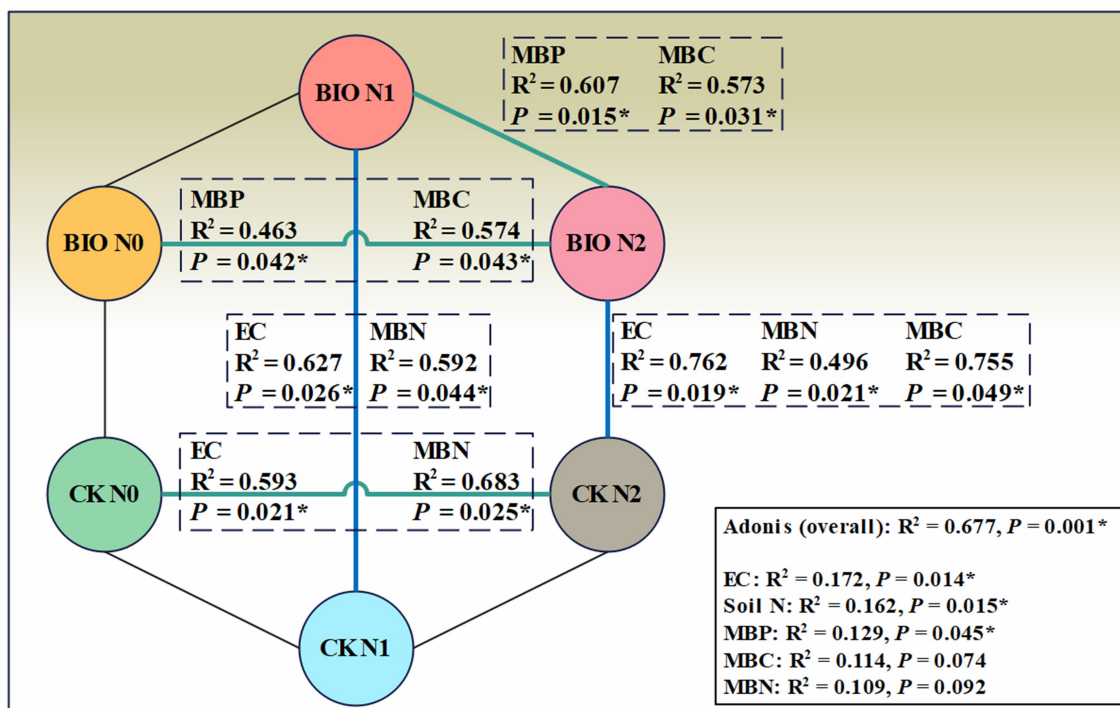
BIO N1

MBP $R^2 = 0.607$ $P = 0.015$*

MBC $R^2 = 0.573$ $P = 0.031$*

BIO N0

MBP $R^2 = 0.463$ $P = 0.042$*

MBC $R^2 = 0.574$ $P = 0.043$*

BIO N2

EC $R^2 = 0.627$ $P = 0.026$*

MBN $R^2 = 0.592$ $P = 0.044$*

EC $R^2 = 0.762$ $P = 0.019$*

MBN $R^2 = 0.496$ $P = 0.021$*

MBC $R^2 = 0.755$ $P = 0.049$*

CK N0

EC $R^2 = 0.593$ $P = 0.021$*

MBN $R^2 = 0.683$ $P = 0.025$*

CK N2

CK N1

Adonis (overall): $R^2 = 0.677$, $P = 0.001$*

EC: $R^2 = 0.172$, $P = 0.014$*
Soil N: $R^2 = 0.162$, $P = 0.015$*
MBP: $R^2 = 0.129$, $P = 0.045$*
MBC: $R^2 = 0.114$, $P = 0.074$
MBN: $R^2 = 0.109$, $P = 0.092$